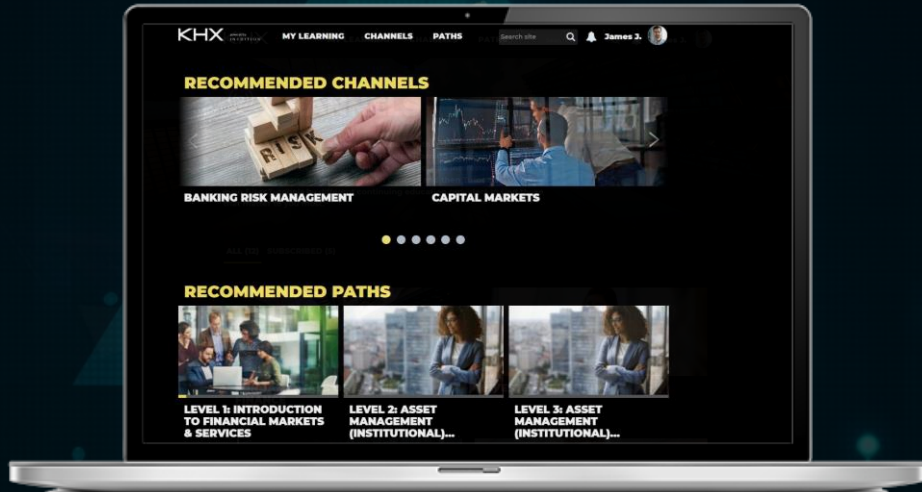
KHX

MY LEARNING CHANNELS PATHS

Search site

James J.

RECOMMENDED CHANNELS

RISK

BANKING RISK MANAGEMENT

CAPITAL MARKETS

RECOMMENDED PATHS

LEVEL 1: INTRODUCTION TO FINANCIAL MARKETS & SERVICES

LEVEL 2: ASSET MANAGEMENT (INSTITUTIONAL)...

LEVEL 3: ASSET MANAGEMENT (INSTITUTIONAL)...